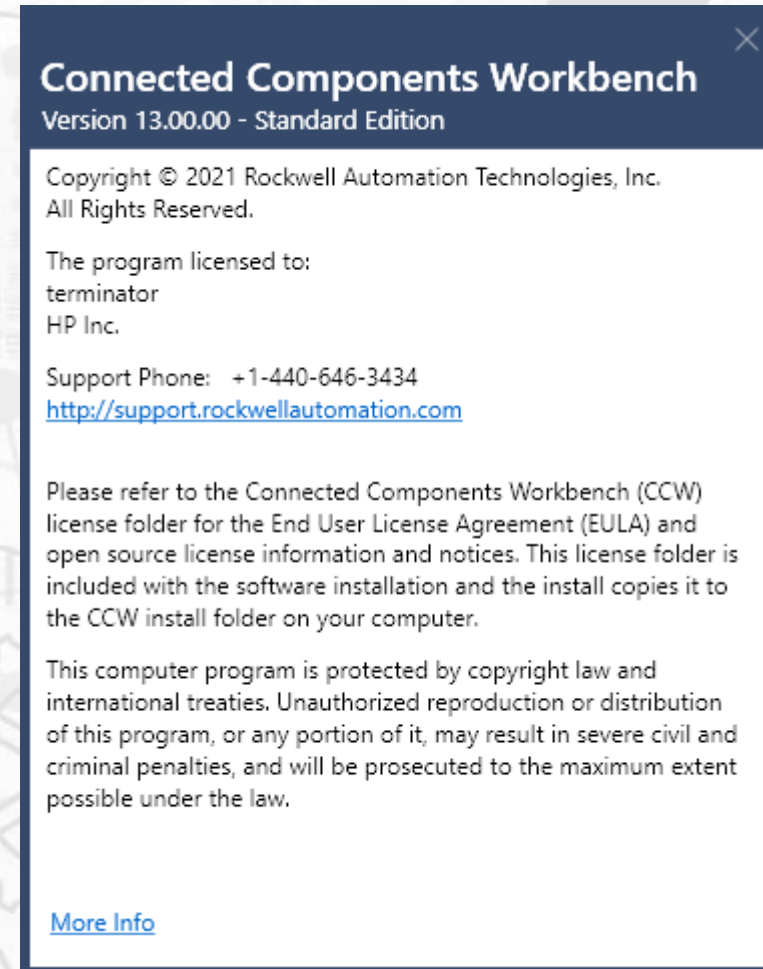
Connected Components Workbench
Version 13.00.00 - Standard Edition

Copyright © 2021 Rockwell Automation Technologies, Inc.
All Rights Reserved.

The program licensed to:
terminator
HP Inc.

Support Phone: +1-440-646-3434
http://support.rockwellautomation.com

Please refer to the Connected Components Workbench (CCW) license folder for the End User License Agreement (EULA) and open source license information and notices. This license folder is included with the software installation and the install copies it to the CCW install folder on your computer.

This computer program is protected by copyright law and international treaties. Unauthorized reproduction or distribution of this program, or any portion of it, may result in severe civil and criminal penalties, and will be prosecuted to the maximum extent possible under the law.

More Info